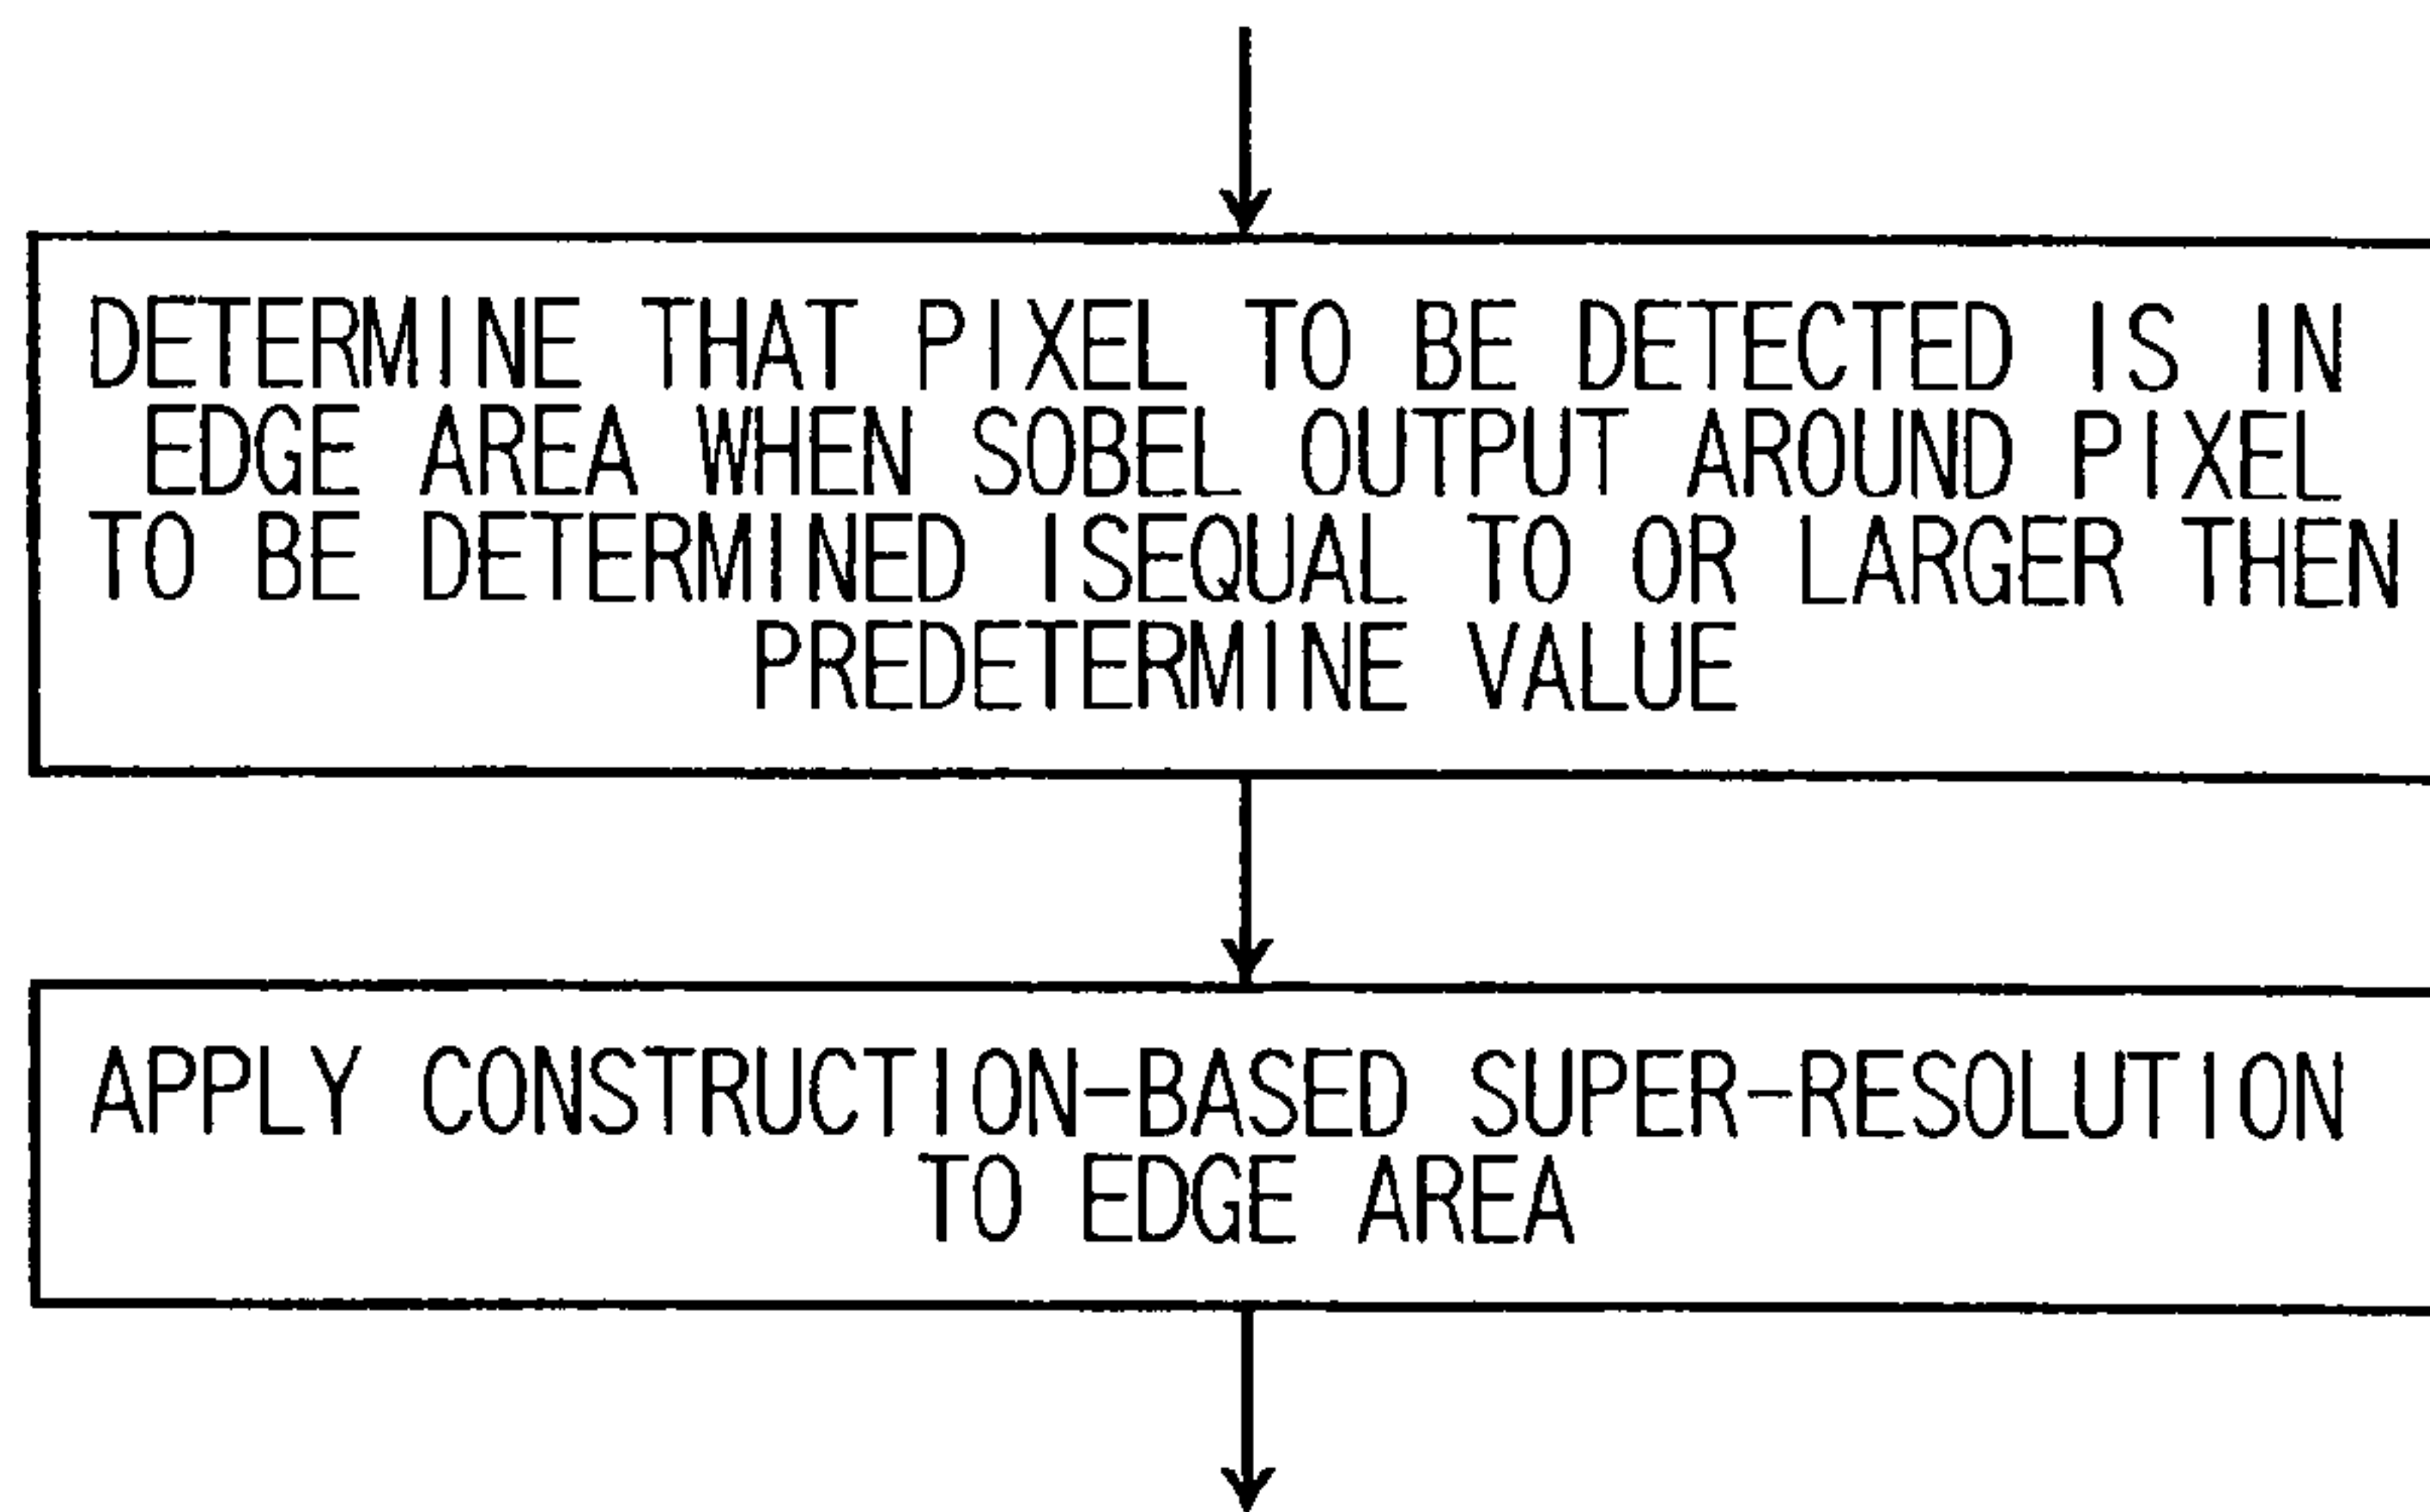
DETERMINE THAT PIXEL TO BE DETECTED IS IN EDGE AREA WHEN SOBEL OUTPUT AROUND PIXEL TO BE DETERMINED ISEQUAL TO OR LARGER THEN PREDETERMINE VALUE

APPLY CONSTRUCTION-BASED SUPER-RESOLUTION TO EDGE AREA